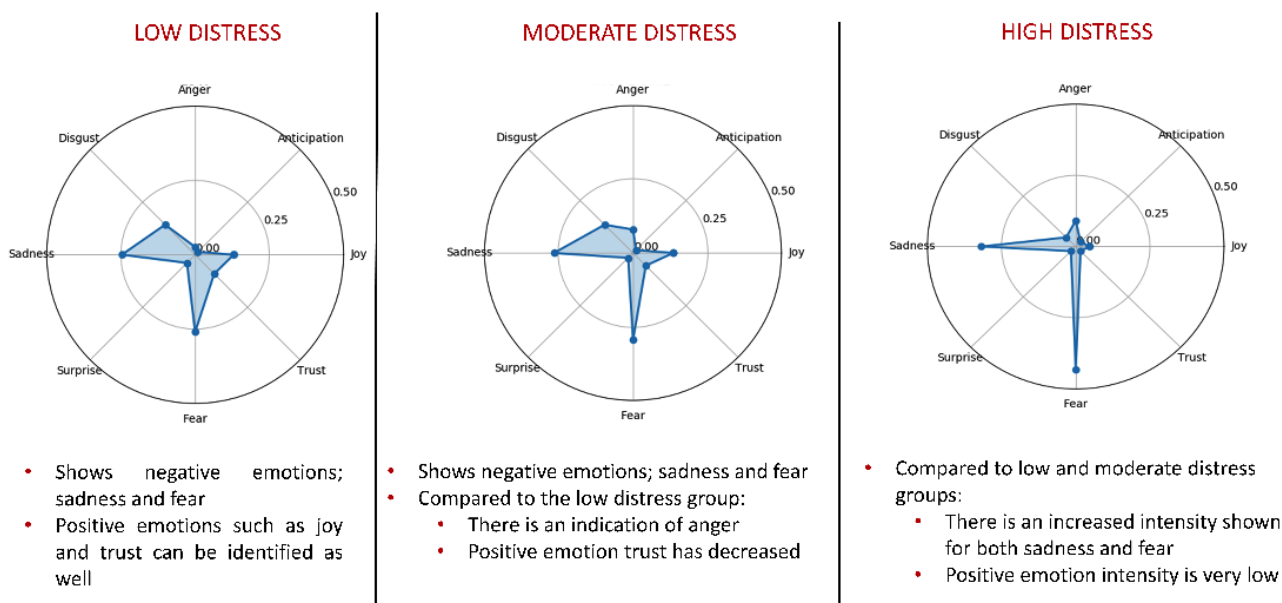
LOW DISTRESS

Anger
Anticipation
Joy
Trust
Fear
Surprise
Sadness
Disgust
0.00
0.25
0.50

• Shows negative emotions; sadness and fear
• Positive emotions such as joy and trust can be identified as well

MODERATE DISTRESS

Anger
Anticipation
Joy
Trust
Fear
Surprise
Sadness
Disgust
0.00
0.25
0.50

• Shows negative emotions; sadness and fear
• Compared to the low distress group:
  • There is an indication of anger
  • Positive emotion trust has decreased

HIGH DISTRESS

Anger
Anticipation
Joy
Trust
Fear
Surprise
Sadness
Disgust
0.00
0.25
0.50

• Compared to low and moderate distress groups:
  ▪ There is an increased intensity shown for both sadness and fear
  ▪ Positive emotion intensity is very low